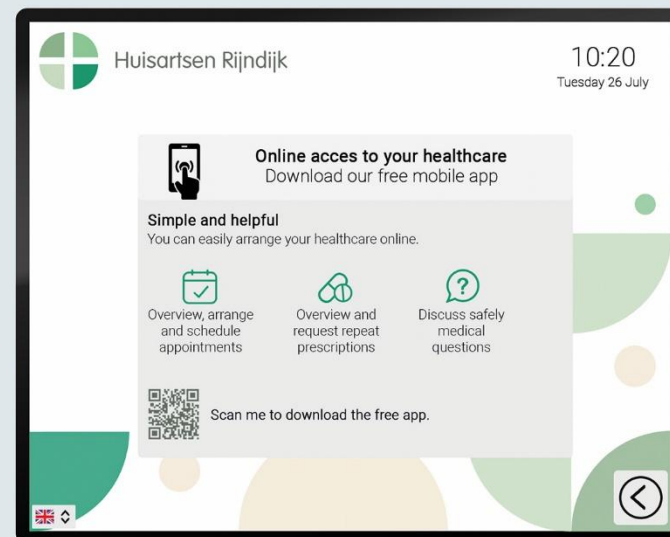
Huisartsen Rijndijk

10:20
Tuesday 26 July

Online acces to your healthcare
Download our free mobile app

Simple and helpful
You can easily arrange your healthcare online.

Overview, arrange and schedule appointments

Overview and request repeat prescriptions

Discuss safely medical questions

Scan me to download the free app.